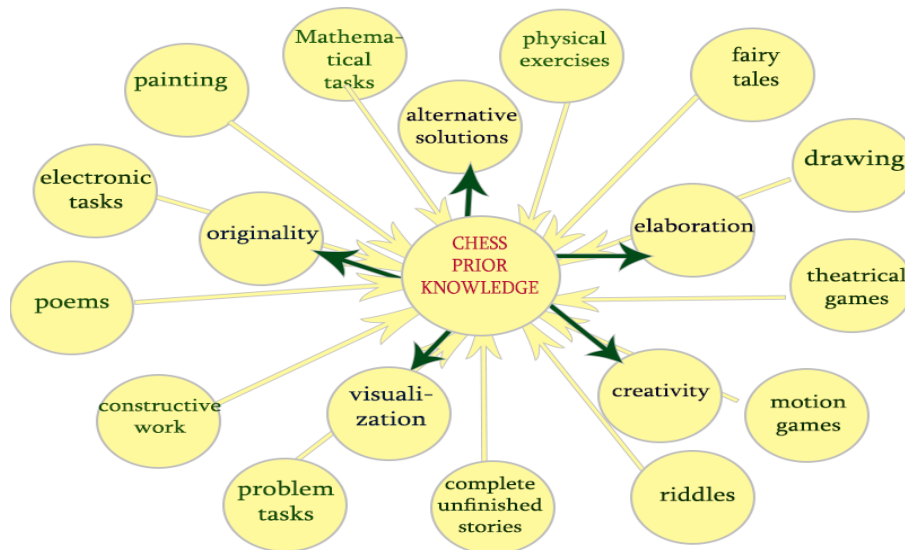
Mathematical tasks

physical exercises

fairy tales

painting

alternative solutions

drawing

electronic tasks

originality

CHESS PRIOR KNOWLEDGE

elaboration

theatrical games

poems

constructive work

visualization

creativity

motion games

problem tasks

complete unfinished stories

riddles